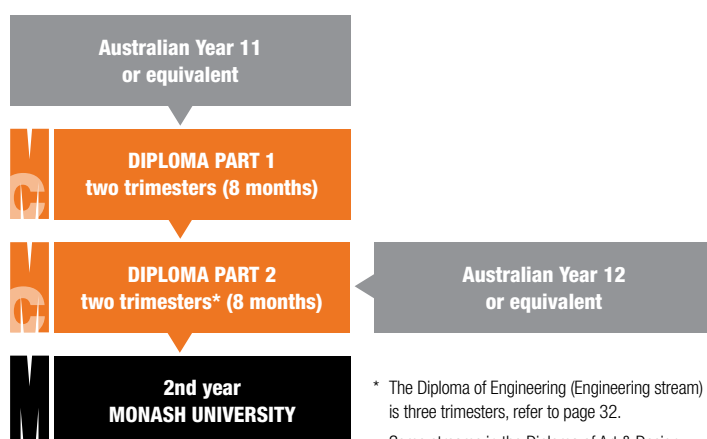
Australian Year 11
or equivalent

DIPLOMA PART 1
two trimesters (8 months)

DIPLOMA PART 2
two trimesters* (8 months)

Australian Year 12
or equivalent

2nd year
MONASH UNIVERSITY

* The Diploma of Engineering (Engineering stream) is three trimesters, refer to page 32.

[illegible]